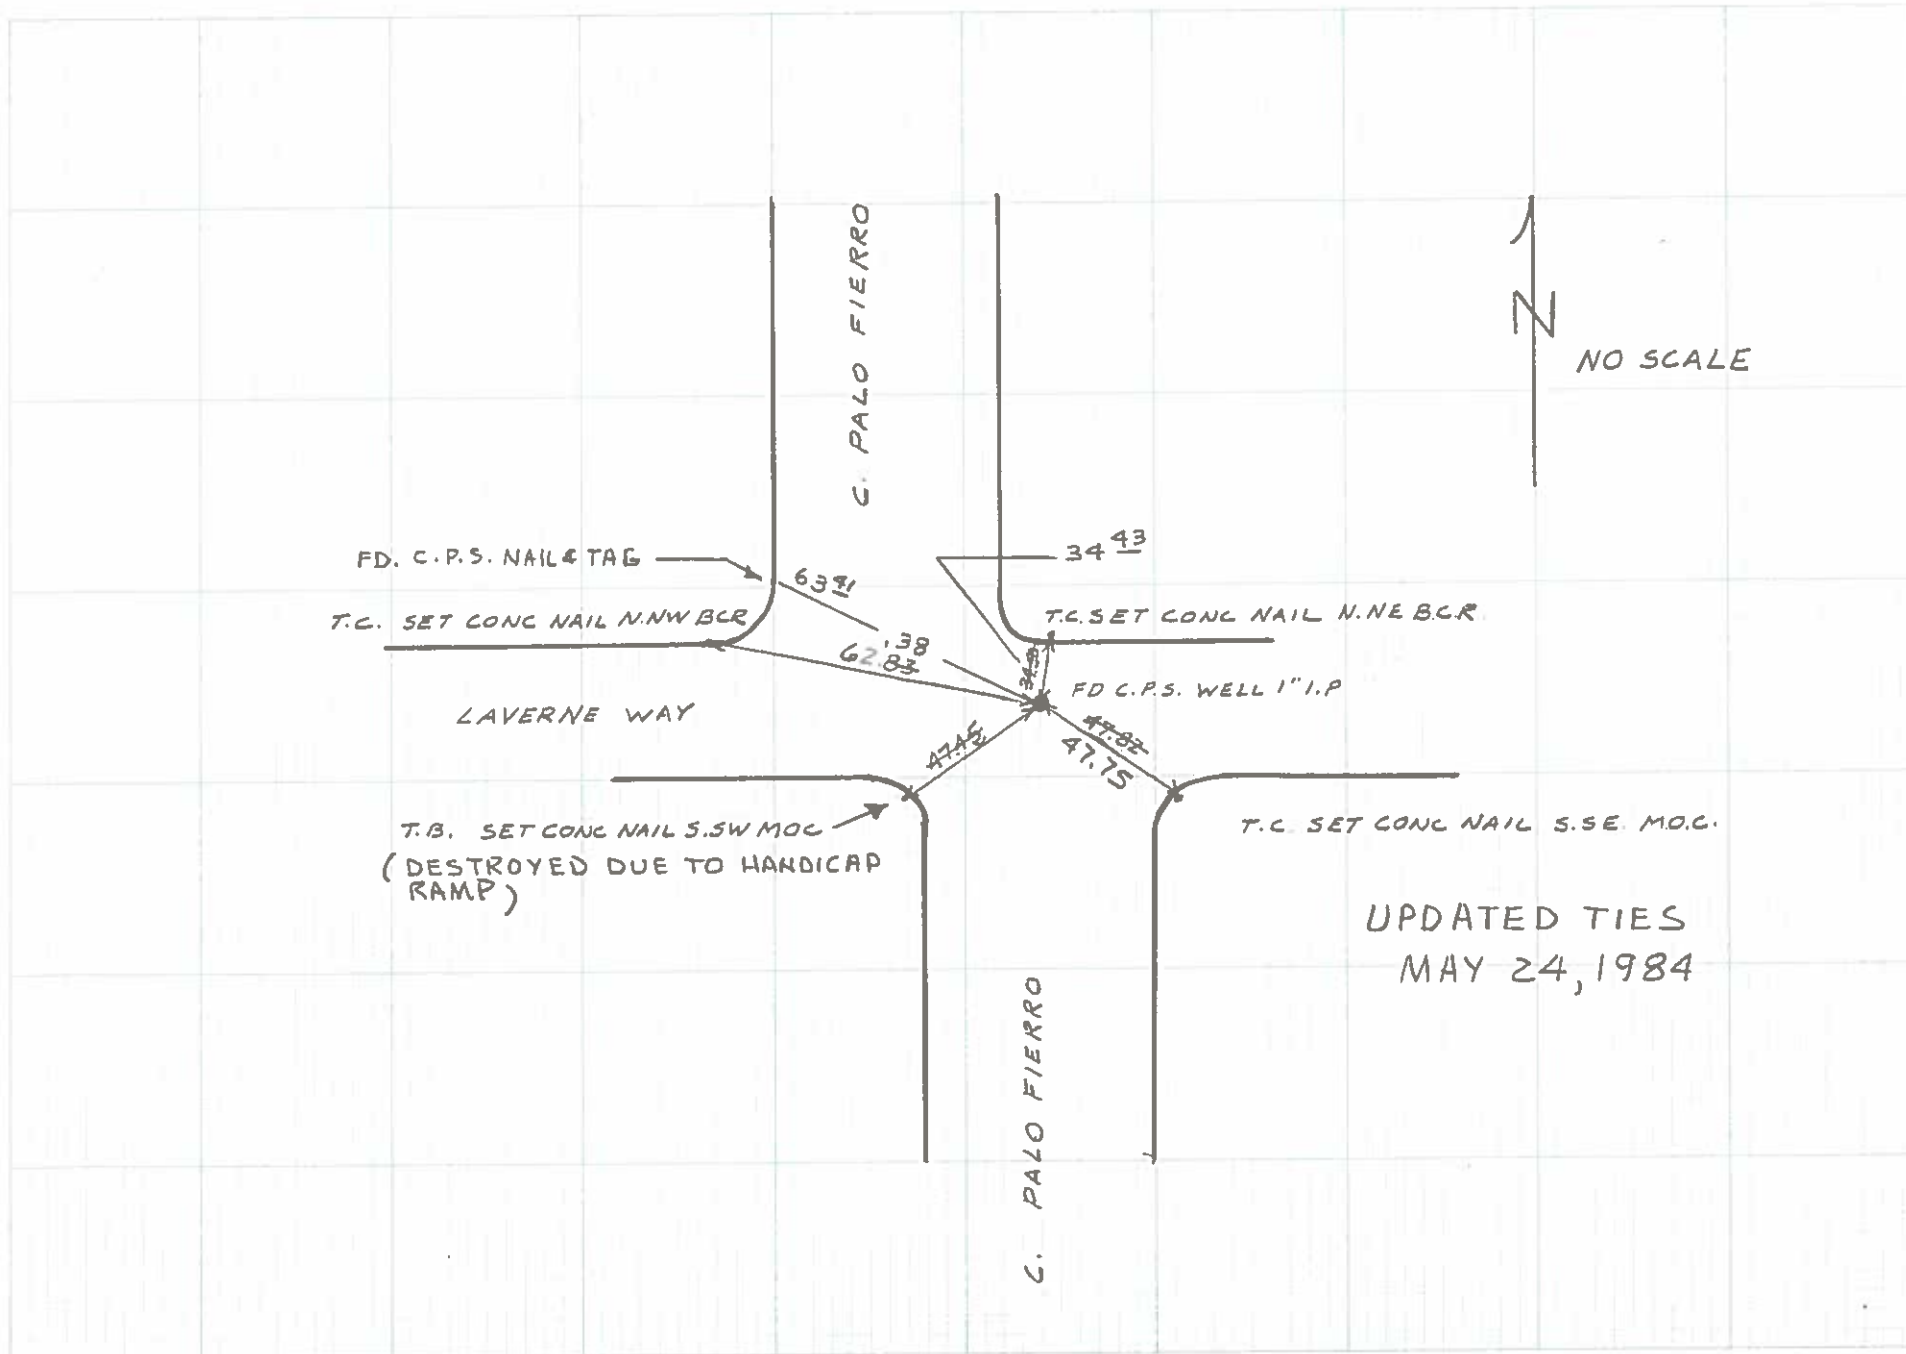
C. PALO FIERRO

N

NO SCALE

FD. C.P.S. NAIL & TAG

63.91

34.43

T.C. SET CONC NAIL N.NW BCR

.38

62.83

T.C. SET CONC NAIL N.NE B.C.R

34.53

FD C.P.S. WELL 1" I.P

LAVERNE WAY

47.45

47.82

47.75

T.B. SET CONC NAIL S.SW MOC

(DESTROYED DUE TO HANDICAP RAMP)

T.C. SET CONC NAIL S.SE M.O.C.

UPDATED TIES
MAY 24, 1984

C. PALO FIERRO